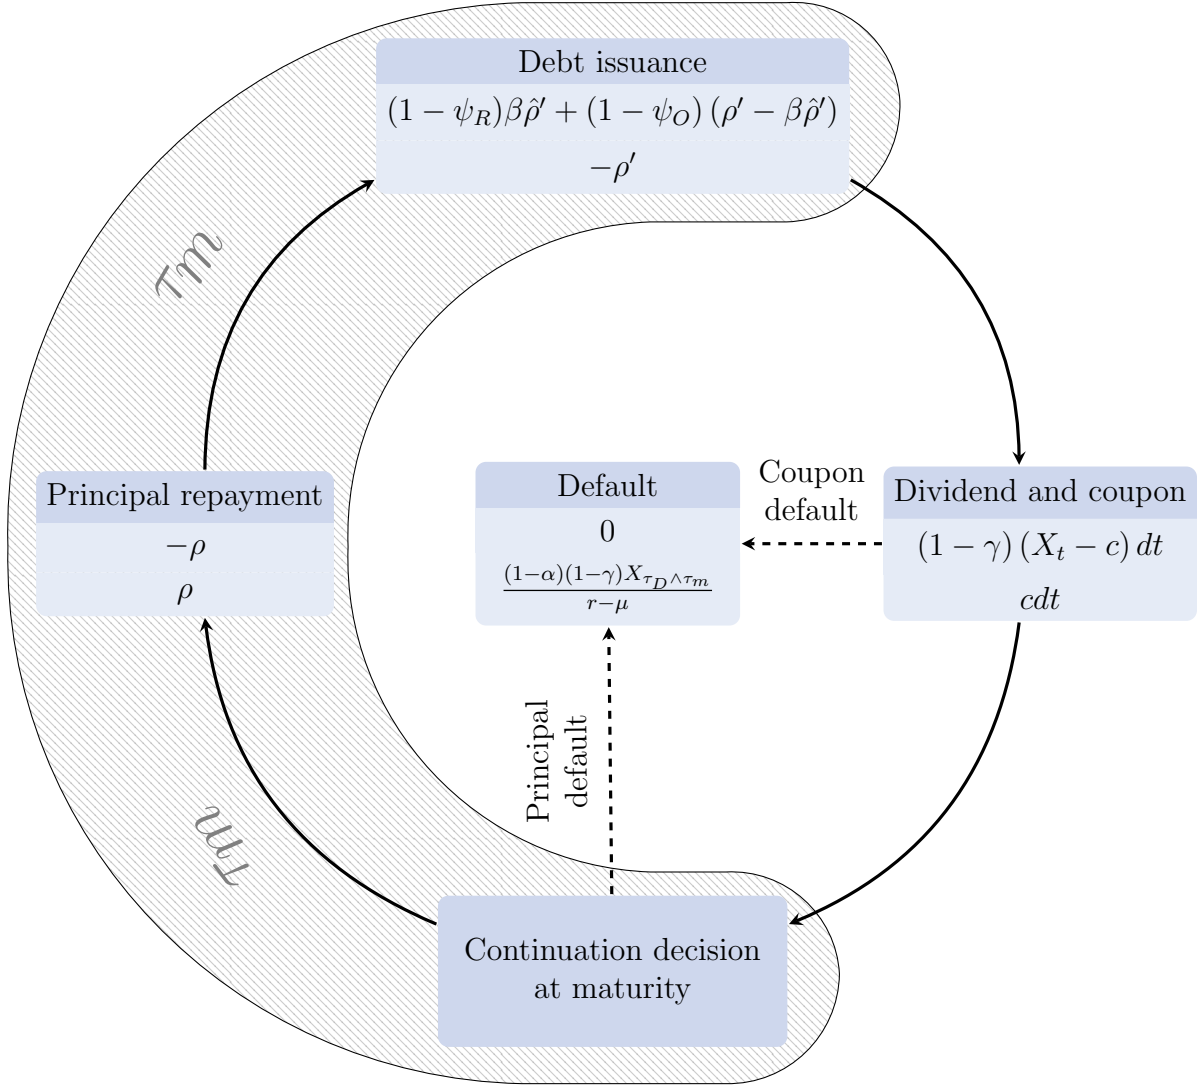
Debt issuance

$(1-\psi_R)\beta\hat{\rho}' + (1-\psi_O)(\rho' - \beta\hat{\rho}')$

$-\rho'$

$\tau m$

Principal repayment

$-\rho$

$\rho$

Default

$0$

$\frac{(1-\alpha)(1-\gamma)X_{\tau_D \wedge \tau_m}}{r-\mu}$

Coupon default

Dividend and coupon

$(1-\gamma)(X_t - c)\,dt$

$cdt$

Principal default

$\tau m$

Continuation decision at maturity